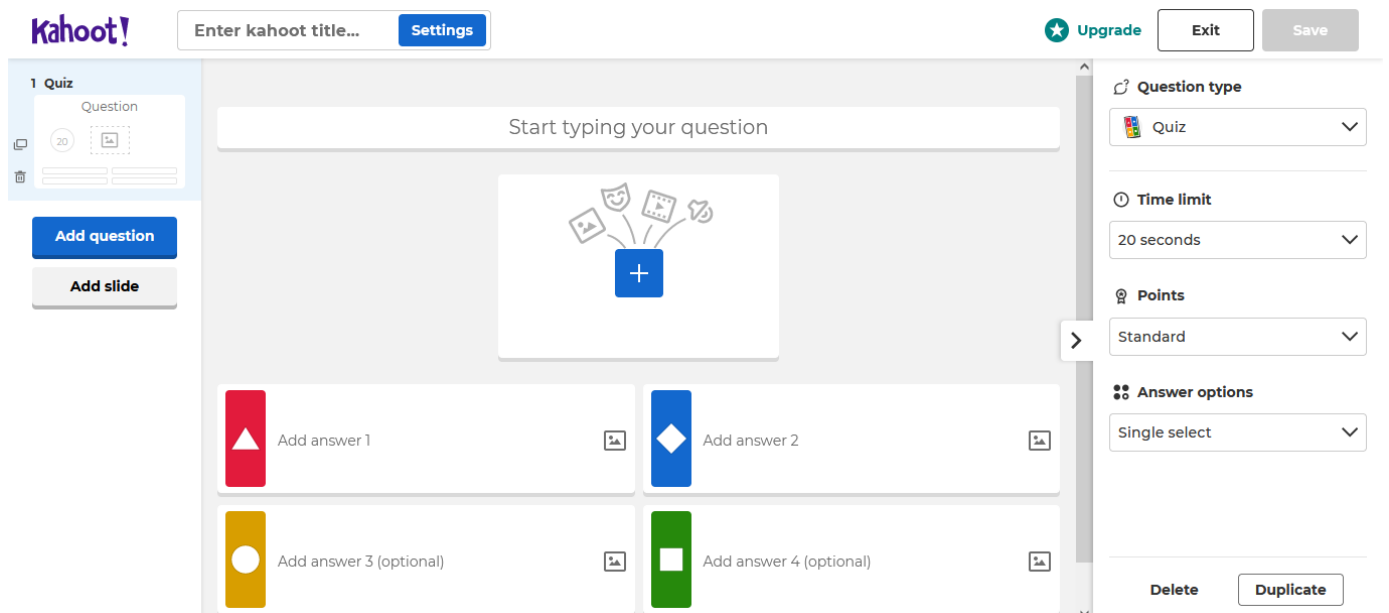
Kahoot!

Enter kahoot title...

Settings

Upgrade

Exit

Save

1 Quiz

Question

20

Add question

Add slide

Start typing your question

Add answer 1

Add answer 2

Add answer 3 (optional)

Add answer 4 (optional)

Question type

Quiz

Time limit

20 seconds

Points

Standard

Answer options

Single select

Delete

Duplicate